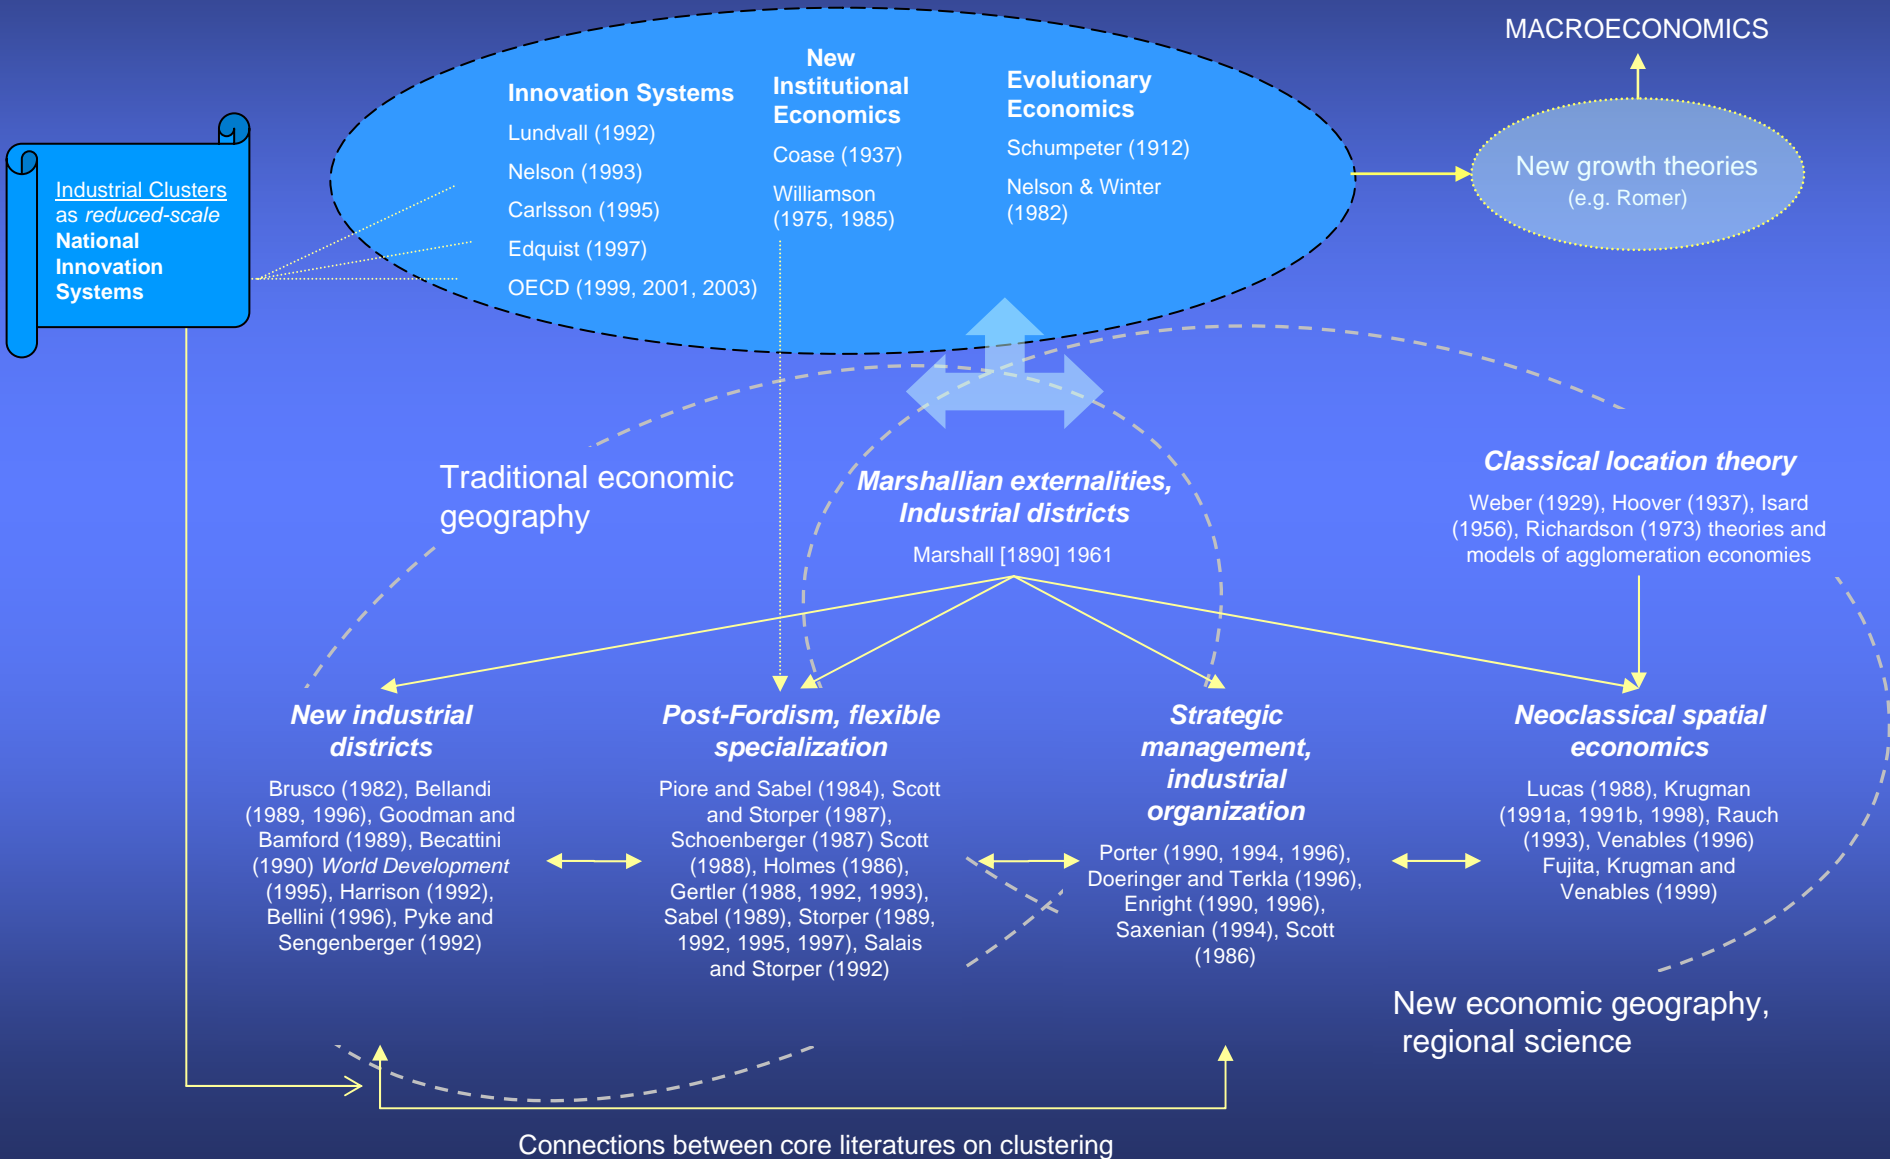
MACROECONOMICS

Industrial Clusters as *reduced-scale* **National Innovation Systems**

**Innovation Systems**
Lundvall (1992)
Nelson (1993)
Carlsson (1995)
Edquist (1997)
OECD (1999, 2001, 2003)

**New Institutional Economics**
Coase (1937)
Williamson (1975, 1985)

**Evolutionary Economics**
Schumpeter (1912)
Nelson & Winter (1982)

New growth theories
(e.g. Romer)

Traditional economic geography

***Marshallian externalities, Industrial districts***
Marshall [1890] 1961

***Classical location theory***
Weber (1929), Hoover (1937), Isard (1956), Richardson (1973) theories and models of agglomeration economies

***New industrial districts***
Brusco (1982), Bellandi (1989, 1996), Goodman and Bamford (1989), Becattini (1990) *World Development* (1995), Harrison (1992), Bellini (1996), Pyke and Sengenberger (1992)

***Post-Fordism, flexible specialization***
Piore and Sabel (1984), Scott and Storper (1987), Schoenberger (1987) Scott (1988), Holmes (1986), Gertler (1988, 1992, 1993), Sabel (1989), Storper (1989, 1992, 1995, 1997), Salais and Storper (1992)

***Strategic management, industrial organization***
Porter (1990, 1994, 1996), Doeringer and Terkla (1996), Enright (1990, 1996), Saxenian (1994), Scott (1986)

***Neoclassical spatial economics***
Lucas (1988), Krugman (1991a, 1991b, 1998), Rauch (1993), Venables (1996) Fujita, Krugman and Venables (1999)

New economic geography, regional science

Connections between core literatures on clustering